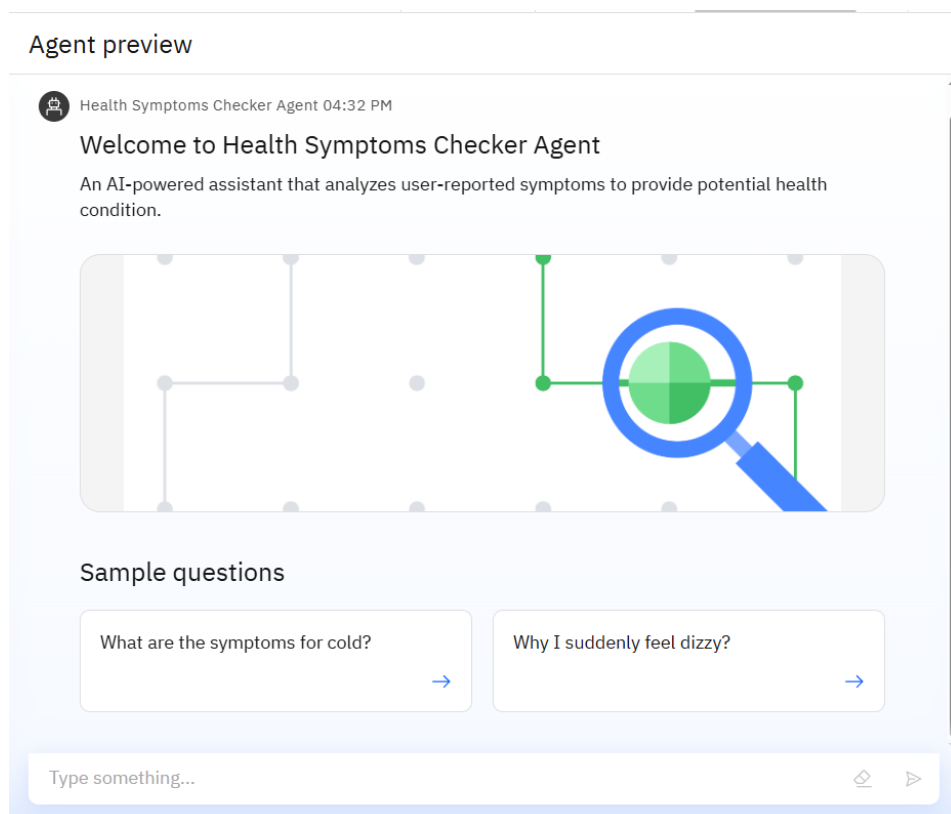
Agent preview

Health Symptoms Checker Agent 04:32 PM

Welcome to Health Symptoms Checker Agent

An AI-powered assistant that analyzes user-reported symptoms to provide potential health condition.

Sample questions

What are the symptoms for cold?

→

Why I suddenly feel dizzy?

→

Type something...